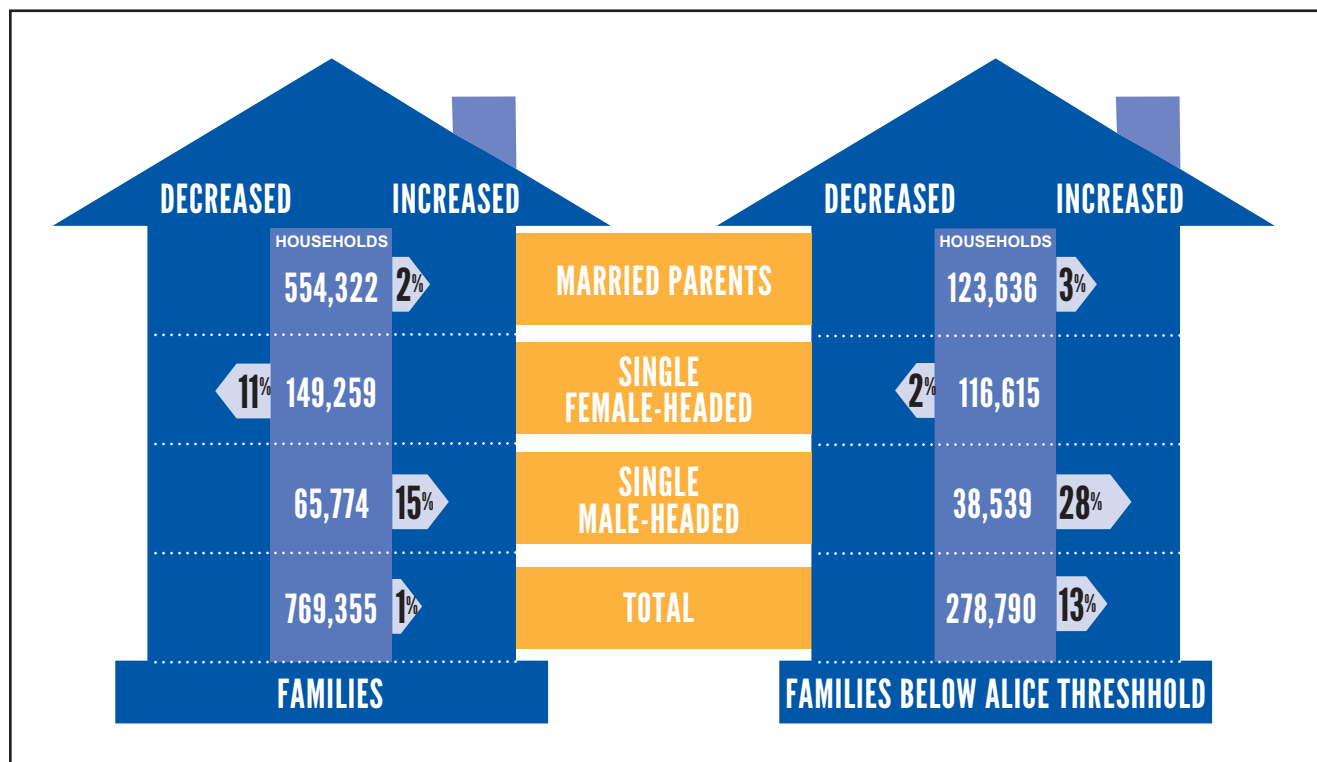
DECREASED INCREASED

HOUSEHOLDS

554,322 2%

11% 149,259

65,774 15%

769,355 1%

FAMILIES

MARRIED PARENTS

SINGLE FEMALE-HEADED

SINGLE MALE-HEADED

TOTAL

DECREASED INCREASED

HOUSEHOLDS

123,636 3%

2% 116,615

38,539 28%

278,790 13%

FAMILIES BELOW ALICE THRESHHOLD